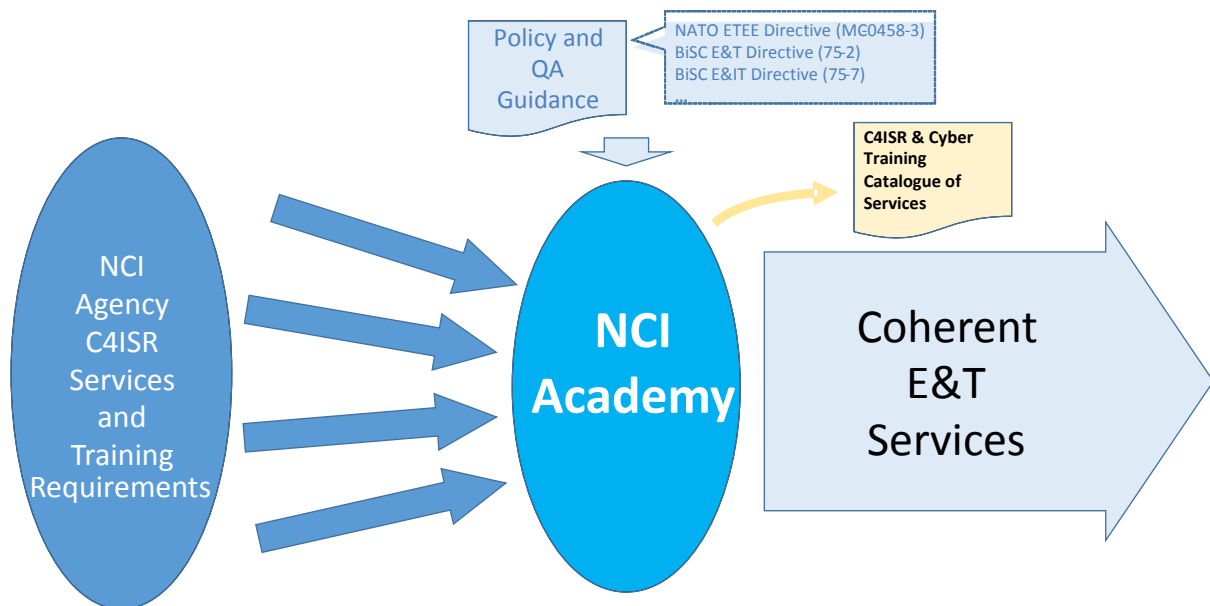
Policy and QA Guidance

NATO ETEE Directive (MC0458-3)
BiSC E&T Directive (75-2)
BiSC E&IT Directive (75-7)
...

C4ISR & Cyber Training Catalogue of Services

NCI Agency C4ISR Services and Training Requirements

NCI Academy

Coherent E&T Services